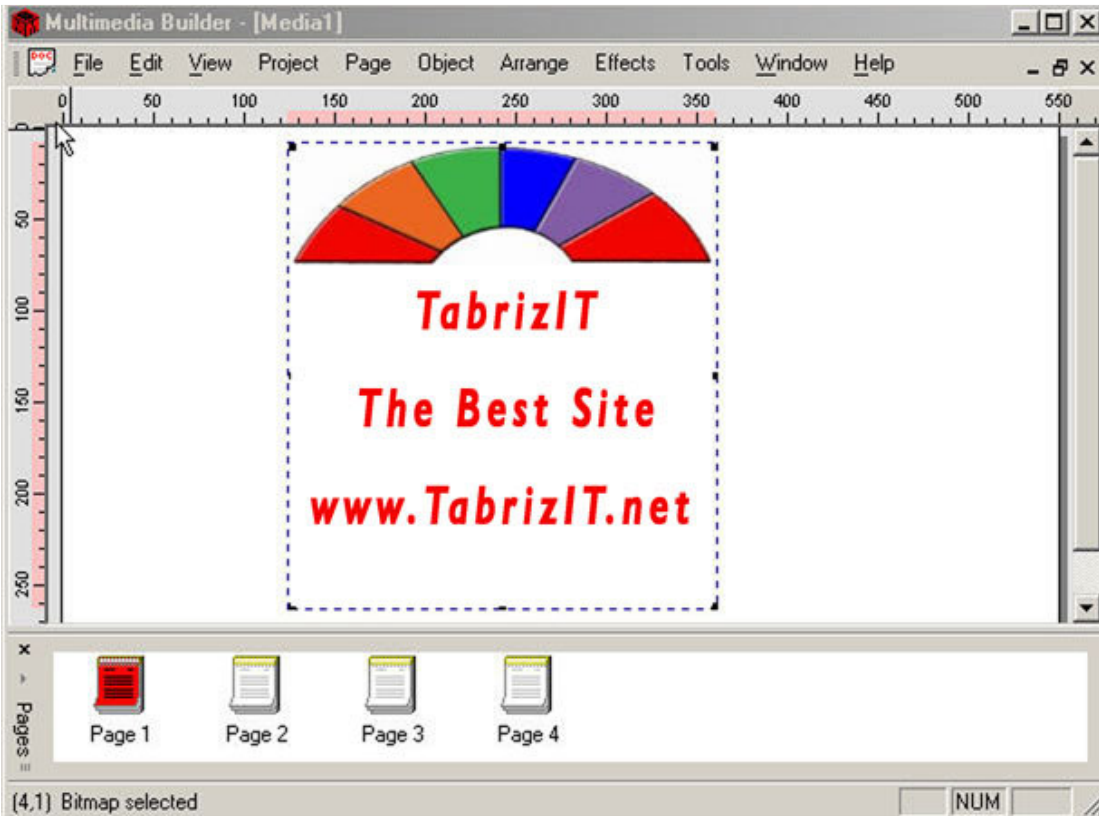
Multimedia Builder - [Media1]

File Edit View Project Page Object Arrange Effects Tools Window Help

0 50 100 150 200 250 300 350 400 450 500 550

50 100 150 200 250

TabrizIT

The Best Site

www.TabrizIT.net

Pages

Page 1 Page 2 Page 3 Page 4

(4,1) Bitmap selected

NUM